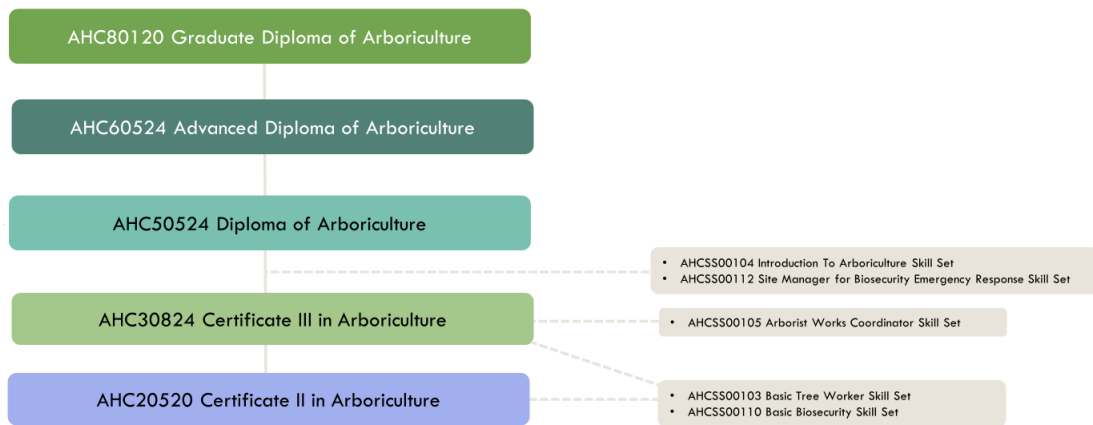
AHC80120 Graduate Diploma of Arboriculture

AHC60524 Advanced Diploma of Arboriculture

AHC50524 Diploma of Arboriculture

- AHCSS00104 Introduction To Arboriculture Skill Set
- AHCSS00112 Site Manager for Biosecurity Emergency Response Skill Set

AHC30824 Certificate III in Arboriculture

- AHCSS00105 Arborist Works Coordinator Skill Set

AHC20520 Certificate II in Arboriculture

- AHCSS00103 Basic Tree Worker Skill Set
- AHCSS00110 Basic Biosecurity Skill Set